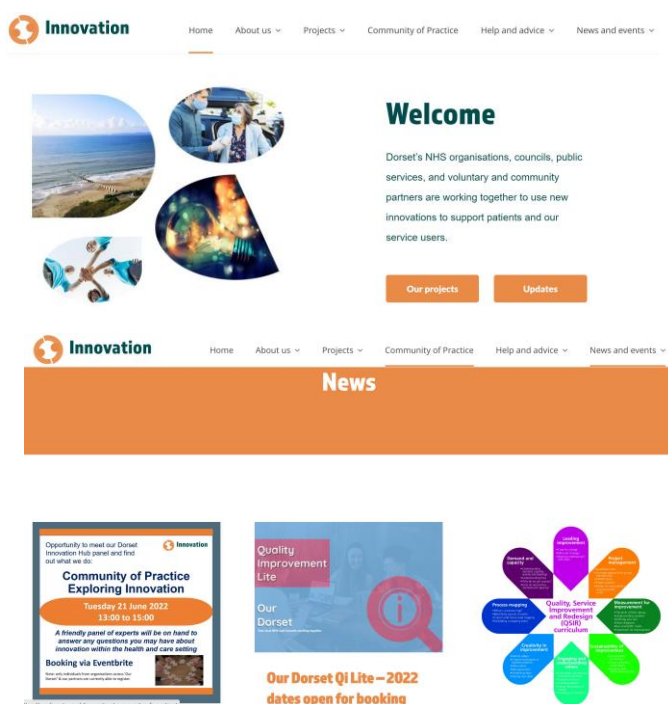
Innovation

Home About us Projects Community of Practice Help and advice News and events

Welcome

Dorset's NHS organisations, councils, public services, and voluntary and community partners are working together to use new innovations to support patients and our service users.

Our projects Updates

Innovation

Home About us Projects Community of Practice Help and advice News and events

News

Opportunity to meet our Dorset Innovation Hub panel and find out what we do:

Innovation

Community of Practice Exploring Innovation

Tuesday 21 June 2022
13:00 to 15:00

A friendly panel of experts will be on hand to answer any questions you may have about innovation within the health and care setting

Booking via Eventbrite

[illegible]

Quality Improvement Lite

Our Dorset

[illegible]

Our Dorset Qi Lite – 2022 dates open for booking

Quality, Service Improvement and Redesign (QSIR) curriculum

Leading improvement

Project management

Measurement for improvement

Sustainability of improvement

Engaging and communicating

Creativity in improvement

Process mapping

Demand and capacity

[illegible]